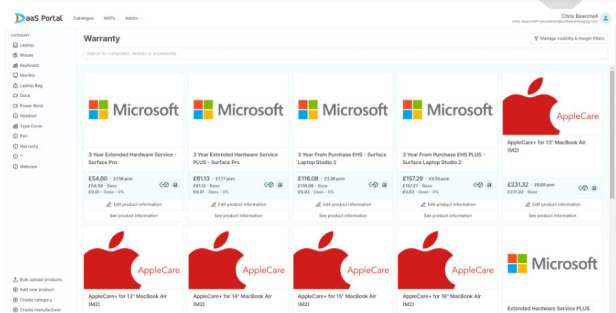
DaaS Portal Catalogues MSPs Admin

Chris Bearchell

CATEGORY
Laptop
Mouse
Keyboard
Monitor
Laptop Bag
Dock
Power Bank
Headset
Type Cover
Pen
Warranty
Webcam

Bulk upload products
Add new product
Create category
Create manufacturer

Warranty

Manage visibility & margin filters

Search for computers, devices or accessories

Microsoft
3 Year Extended Hardware Service - Surface Pro
£54.60 · £1.52 pcm
£54.60 - Base
£0.00 - Oses - 0%
Edit product information
See product information

Microsoft
3 Year Extended Hardware Service PLUS - Surface Pro
£81.13 · £2.25 pcm
£81.13 - Base
£0.00 - Oses - 0%
Edit product information
See product information

Microsoft
3 Year From Purchase EHS - Surface Laptop Studio 2
£116.08 · £3.22 pcm
£116.08 - Base
£0.00 - Oses - 0%
Edit product information
See product information

Microsoft
3 Year From Purchase EHS PLUS - Surface Laptop Studio 2
£157.29 · £4.37 pcm
£157.29 - Base
£0.00 - Oses - 0%
Edit product information
See product information

AppleCare
AppleCare+ for 13" MacBook Air (M2)
£231.32 · £6.43 pcm
£231.32 - Base
Edit product information
See product information

AppleCare
AppleCare+ for 13" MacBook Air (M2)

AppleCare
AppleCare+ for 14" MacBook Air (M2)

AppleCare
AppleCare+ for 15" MacBook Air (M2)

AppleCare
AppleCare+ for 16" MacBook Air (M2)

Microsoft
Extended Hardware Service PLUS